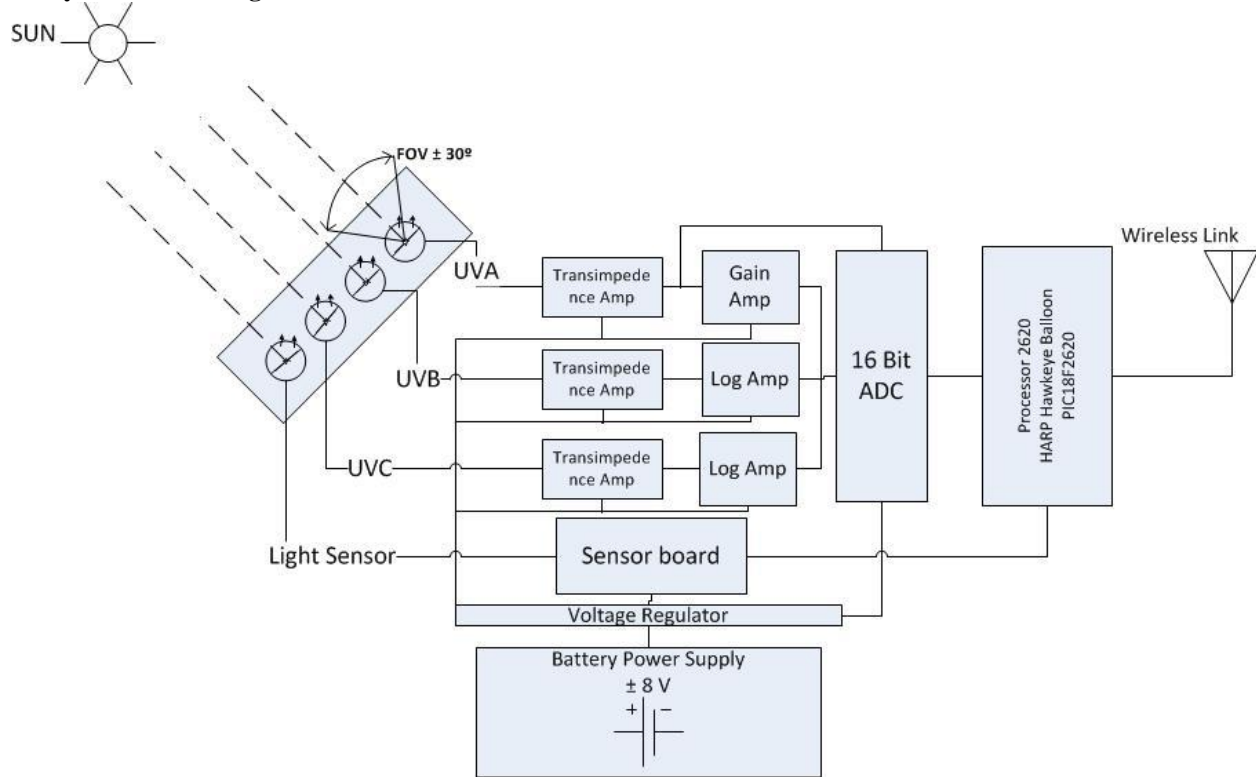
SUN

FOV ± 30º

UVA

UVB

UVC

Light Sensor

Transimpedence Amp

Gain Amp

Transimpedence Amp

Log Amp

Transimpedence Amp

Log Amp

16 Bit ADC

Processor 2620 HARP Hawkeye Balloon PIC18F2620

Wireless Link

Sensor board

Voltage Regulator

Battery Power Supply
± 8 V
+ −